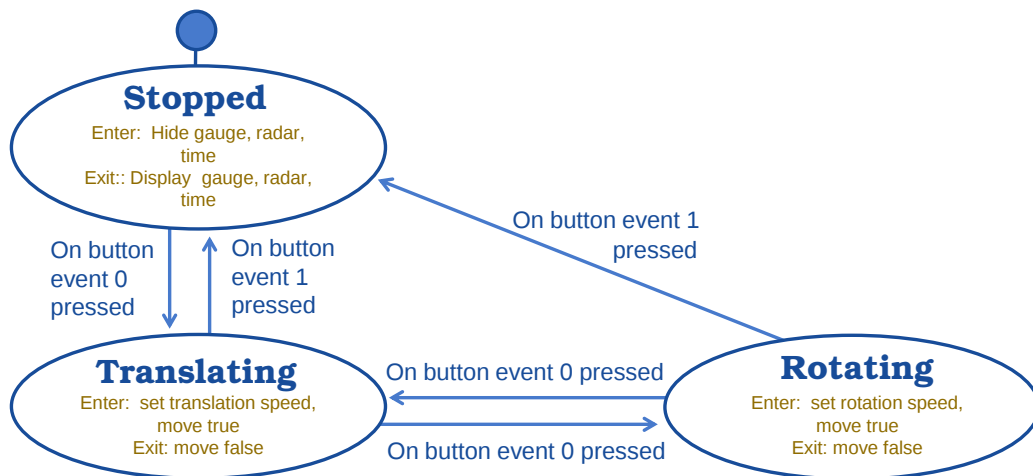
Stopped
Enter: Hide gauge, radar, time
Exit:: Display gauge, radar, time

On button event 0 pressed

On button event 1 pressed

On button event 1 pressed

Translating
Enter: set translation speed, move true
Exit: move false

On button event 0 pressed

On button event 0 pressed

Rotating
Enter: set rotation speed, move true
Exit: move false